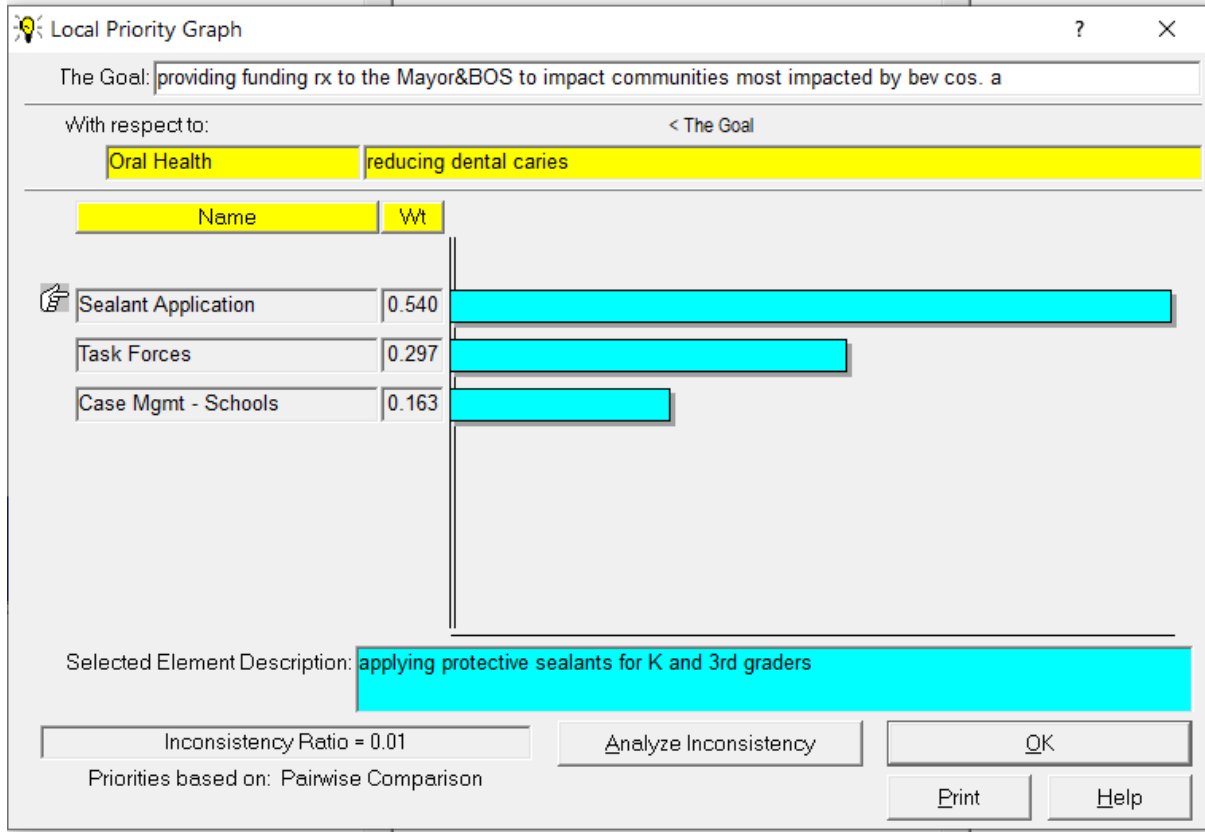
Local Priority Graph

?

X

The Goal: providing funding rx to the Mayor&BOS to impact communities most impacted by bev cos. a

With respect to:

< The Goal

Oral Health

reducing dental caries

| Name | Wt |
|---|---|
| Sealant Application | 0.540 |
| Task Forces | 0.297 |
| Case Mgmt - Schools | 0.163 |

Selected Element Description: applying protective sealants for K and 3rd graders

Inconsistency Ratio = 0.01

Priorities based on: Pairwise Comparison

Analyze Inconsistency

OK

Print

Help